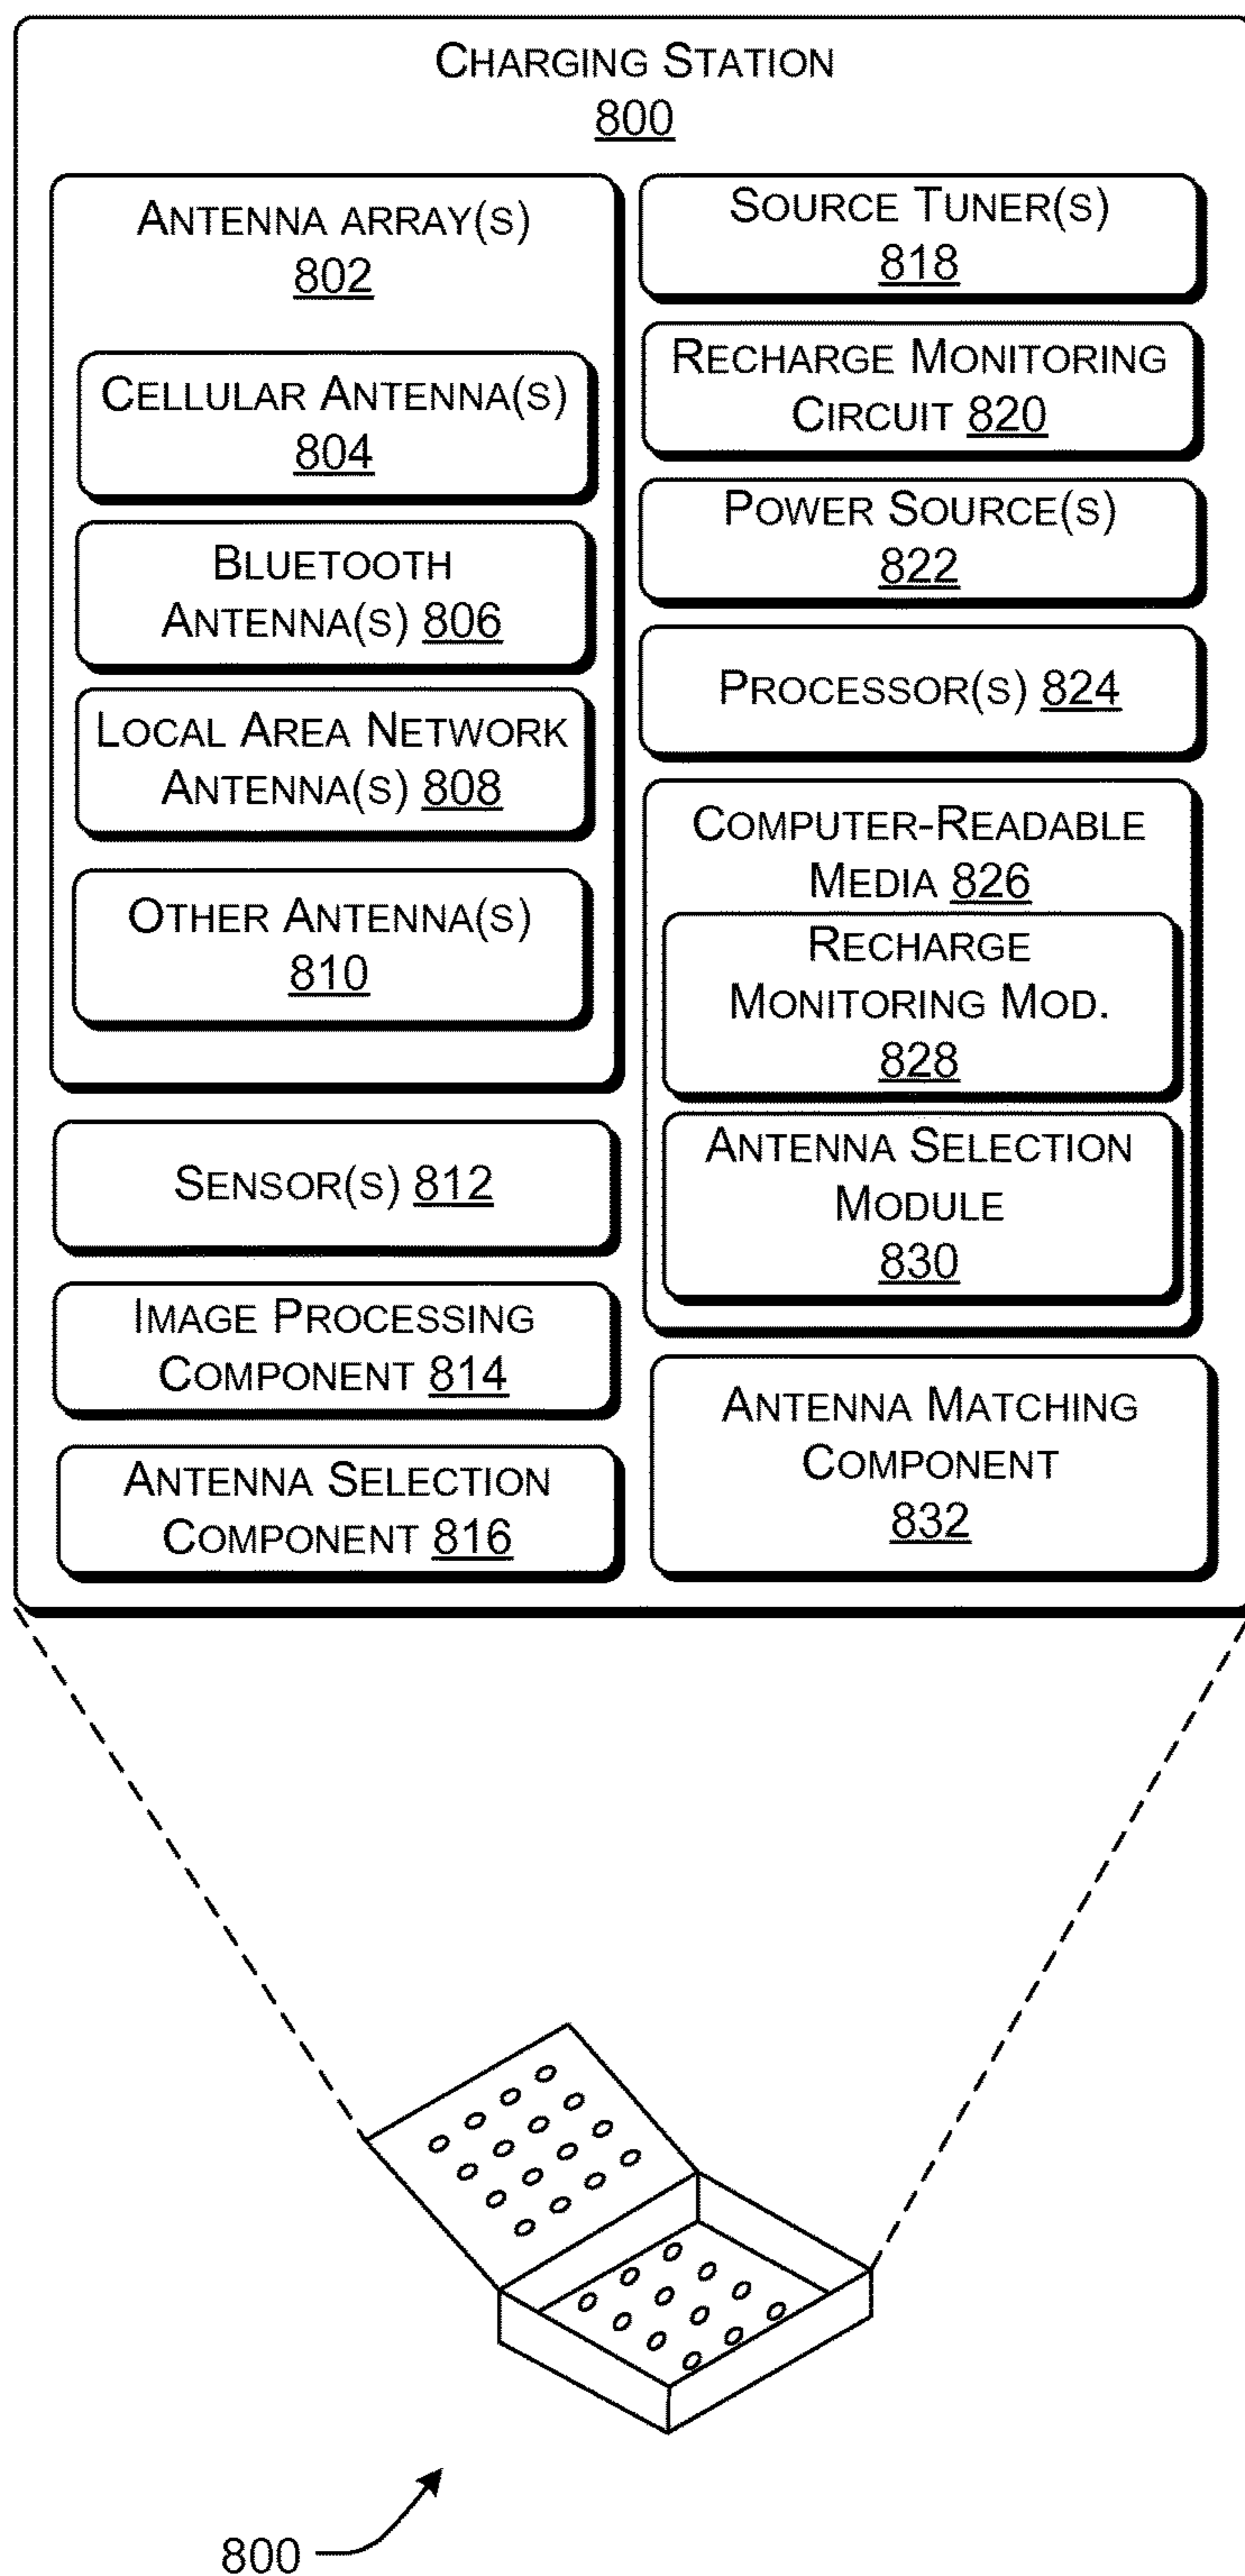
CHARGING STATION
800

ANTENNA ARRAY(S)
802

CELLULAR ANTENNA(S)
804

BLUETOOTH ANTENNA(S) 806

LOCAL AREA NETWORK ANTENNA(S) 808

OTHER ANTENNA(S)
810

SENSOR(S) 812

IMAGE PROCESSING COMPONENT 814

ANTENNA SELECTION COMPONENT 816

SOURCE TUNER(S)
818

RECHARGE MONITORING CIRCUIT 820

POWER SOURCE(S)
822

PROCESSOR(S) 824

COMPUTER-READABLE MEDIA 826

RECHARGE MONITORING MOD.
828

ANTENNA SELECTION MODULE
830

ANTENNA MATCHING COMPONENT
832

800